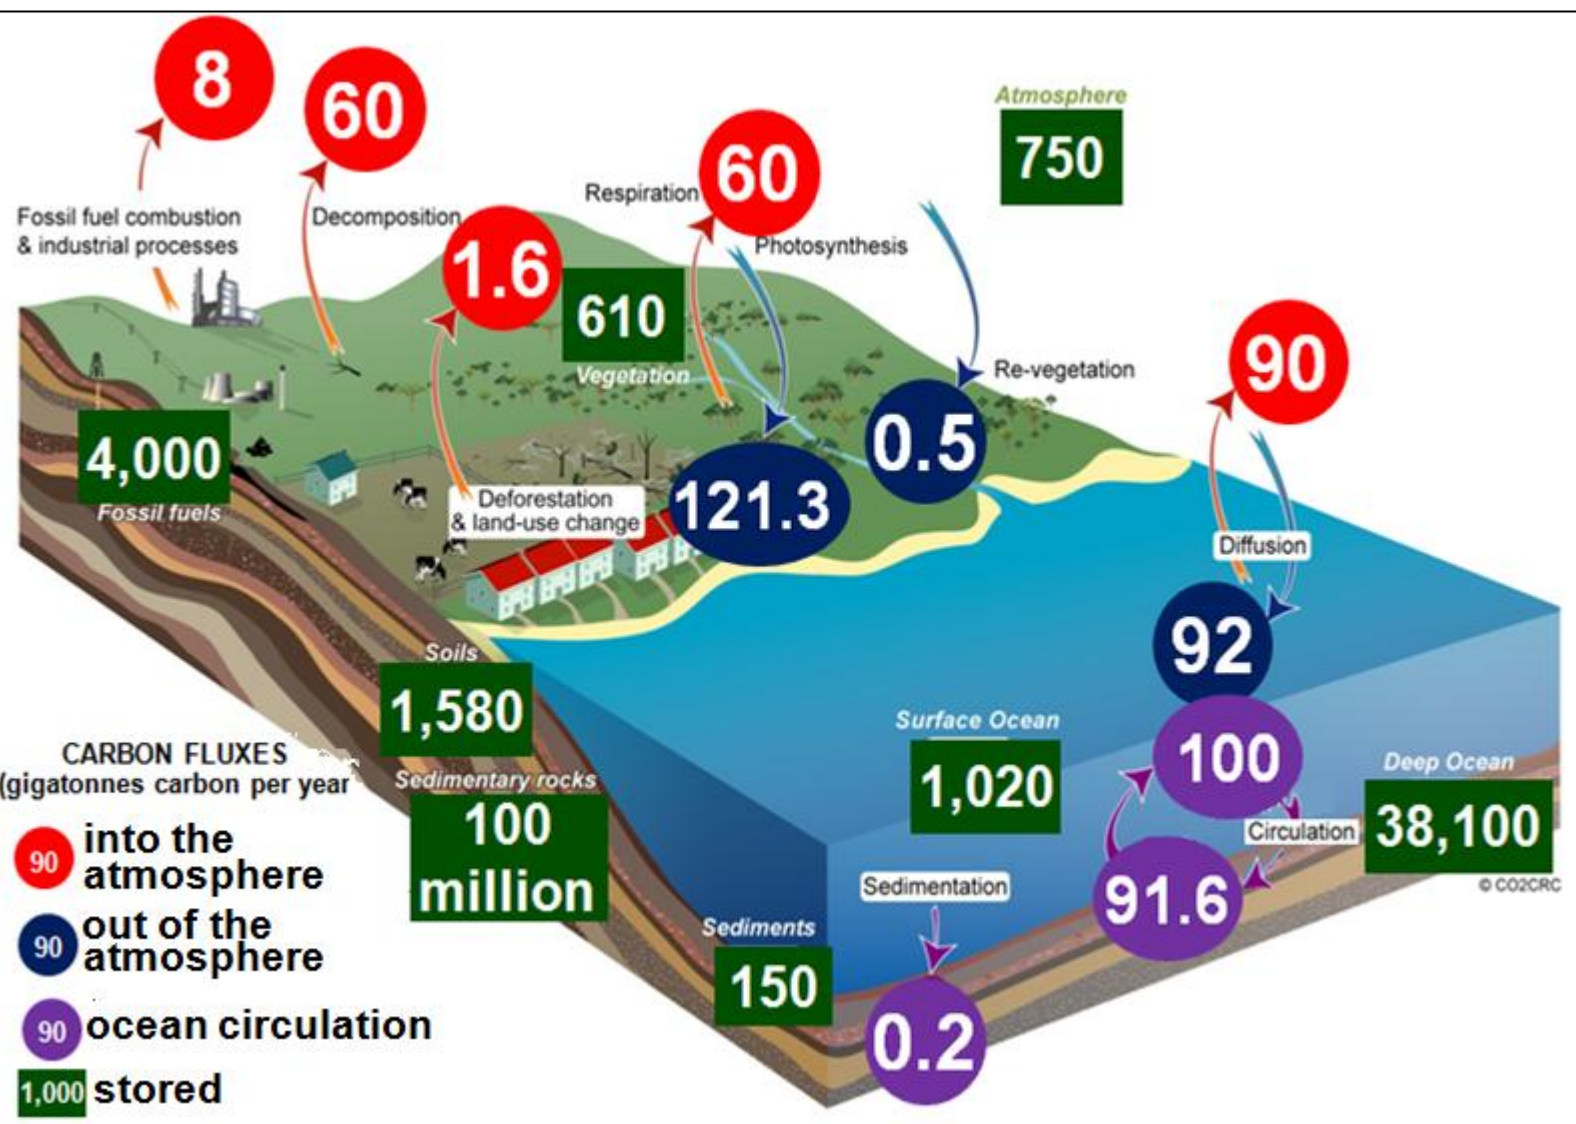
8

60

Fossil fuel combustion & industrial processes

Decomposition

Respiration

60

Photosynthesis

Atmosphere

750

1.6

610

Vegetation

Re-vegetation

90

4,000

Fossil fuels

Deforestation & land-use change

121.3

0.5

Diffusion

92

Soils

1,580

Surface Ocean

100

CARBON FLUXES (gigatonnes carbon per year

Sedimentary rocks

1,020

Deep Ocean

100 million

Circulation

38,100

© CO2CRC

Sedimentation

91.6

Sediments

150

0.2

90 into the atmosphere

90 out of the atmosphere

90 ocean circulation

1,000 stored